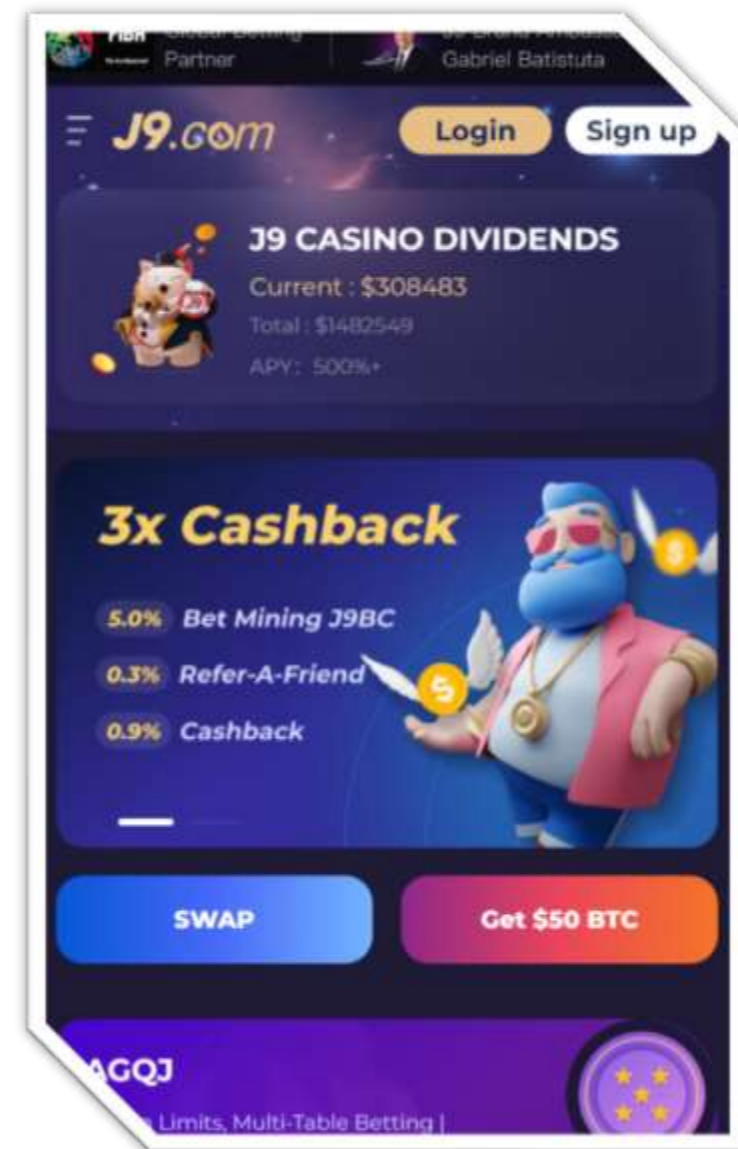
FIBA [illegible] Partner

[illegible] Gabriel Batistuta

J9.com

Login

Sign up

J9 CASINO DIVIDENDS

Current : $308483

Total : $1482549

APY : 500%+

3x Cashback

5.0% Bet Mining J9BC

0.3% Refer-A-Friend

0.9% Cashback

SWAP

Get $50 BTC

AGQJ

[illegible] Limits, Multi-Table Betting |